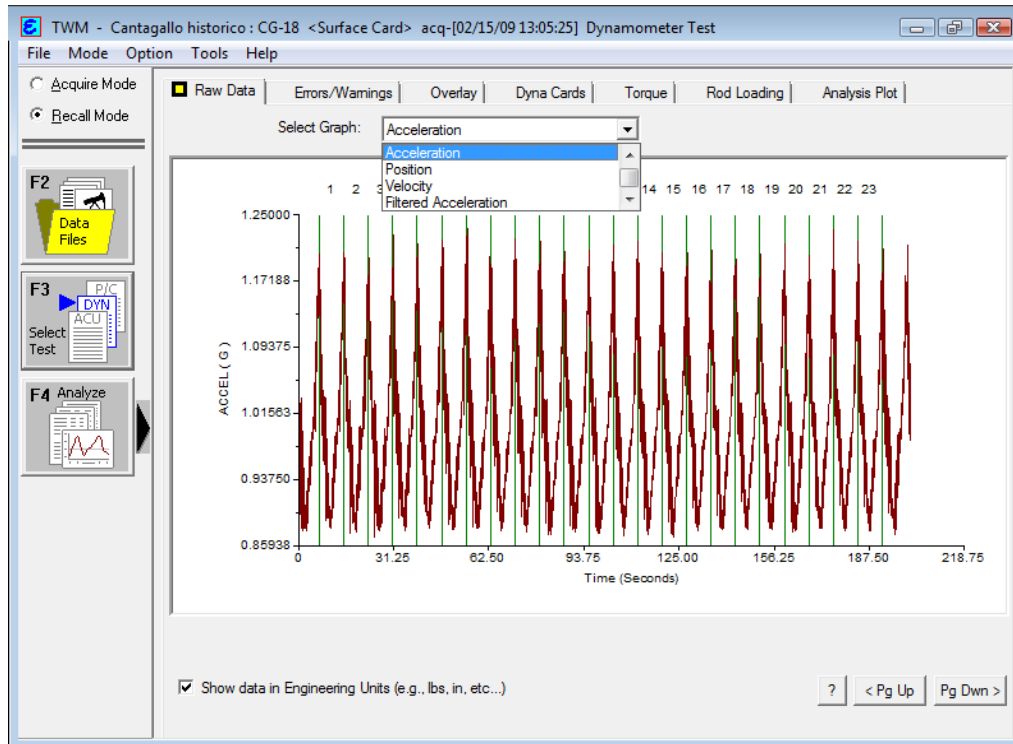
TWM - Cantagallo historico : CG-18 <Surface Card> acq-[02/15/09 13:05:25] Dynamometer Test

File Mode Option Tools Help

Acquire Mode
Recall Mode

F2 Data Files

F3 P/C DYN ACU Select Test

F4 Analyze

Raw Data | Errors/Warnings | Overlay | Dyna Cards | Torque | Rod Loading | Analysis Plot

Select Graph: Acceleration

Acceleration
Position
Velocity
Filtered Acceleration

1 2 14 15 16 17 18 19 20 21 22 23

1.25000
1.17188
1.09375
1.01563
0.93750
0.85938

ACCEL ( G )

0 31.25 62.50 93.75 125.00 156.25 187.50 218.75

Time (Seconds)

Show data in Engineering Units (e.g., lbs, in, etc...)

? < Pg Up Pg Dwn >